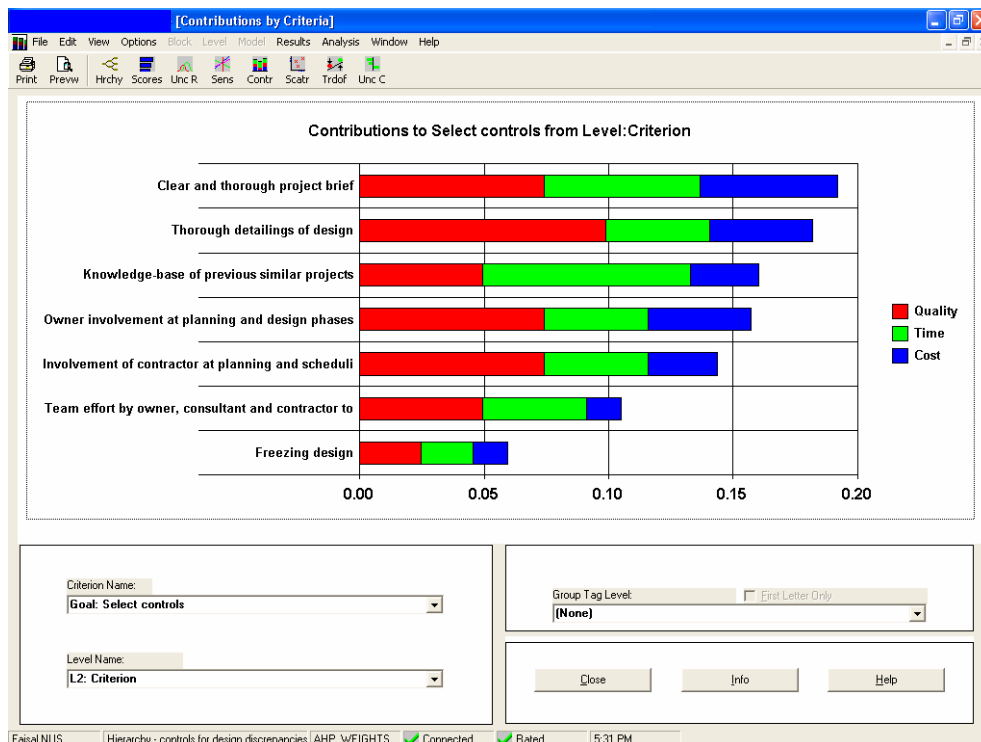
[Contributions by Criteria]

File Edit View Options Block Level Model Results Analysis Window Help

Print Prevw Hrchy Scores Unc R Sens Contr Scatr Trdof Unc C

Contributions to Select controls from Level:Criterion

Clear and thorough project brief

Thorough detailings of design

Knowledge-base of previous similar projects

Owner involvement at planning and design phases

Involvement of contractor at planning and scheduli

Team effort by owner, consultant and contractor to

Freezing design

0.00 0.05 0.10 0.15 0.20

Quality
Time
Cost

Criterion Name:
Goal: Select controls

Level Name:
L2: Criterion

Group Tag Level:
First Letter Only
(None)

Close Info Help

Faisal NUS | Hierarchy - controls for design discrepancies | AHP_WEIGHTS | Connected | Rated | 5:31 PM